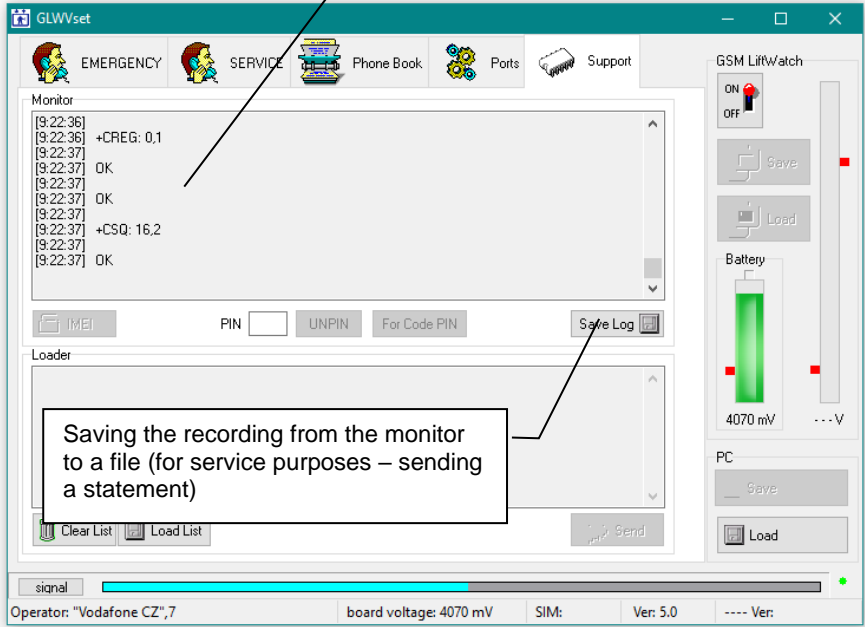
GLWVset

EMERGENCY SERVICE Phone Book Ports Support

Monitor
[9:22:36]
[9:22:36] +CREG: 0,1
[9:22:37]
[9:22:37] OK
[9:22:37]
[9:22:37] OK
[9:22:37]
[9:22:37] +CSQ: 16,2
[9:22:37]
[9:22:37] OK

IMEI PIN UNPIN For Code PIN Save Log

Loader

Saving the recording from the monitor to a file (for service purposes – sending a statement)

Clear List Load List Send

GSM LiftWatch
ON
OFF
Save
Load
Battery
4070 mV
- - - V

PC
Save
Load

signal

Operator: "Vodafone CZ",7 board voltage: 4070 mV SIM: Ver: 5.0 ---- Ver: